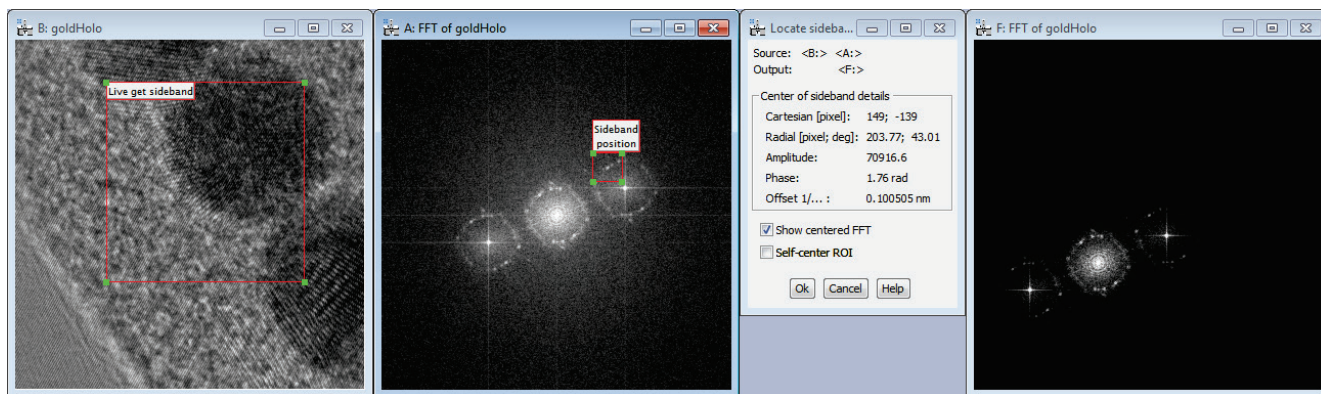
B: goldHolo

Live get sideband

A: FFT of goldHolo

Sideband position

Locate sideba...

Source: <B:> <A:>
Output: <F:>

Center of sideband details

Cartesian [pixel]: 149; -139
Radial [pixel; deg]: 203.77; 43.01
Amplitude: 70916.6
Phase: 1.76 rad
Offset 1/... : 0.100505 nm

Show centered FFT
Self-center ROI

Ok Cancel Help

F: FFT of goldHolo